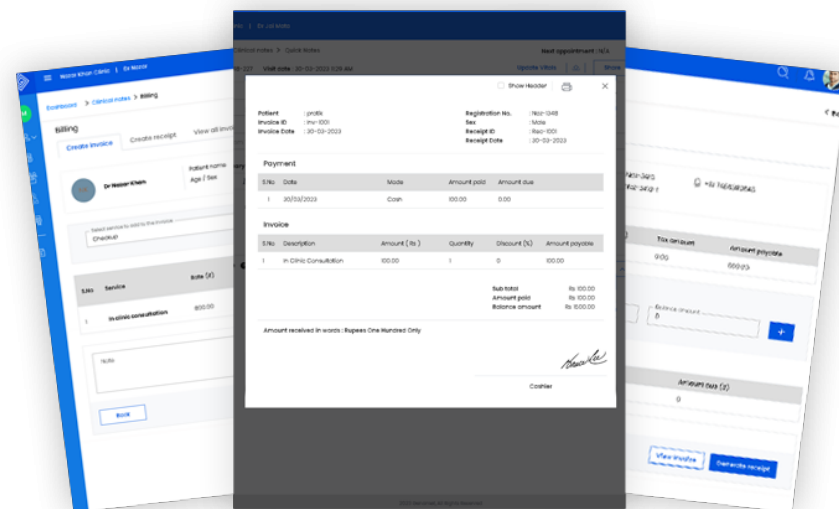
Nazar Khan Clinic | Dr Nazar

Dashboard > Clinical notes > Billing

Billing

Create invoice | Create receipt | View all invoices

Dr Nazar Khan

Patient name
Age / Sex

Select service to add to the invoice
Checkup

| S.No | Service | Rate (₹) |
|---|---|---|
| 1 | In clinic consultation | 800.00 |

Note

Back

Clinical notes > Quick Notes

Visit date : 02-03-2023 9:29 AM

Next appointment : N/A

Update Vitals

Show Header

Patient : pratik
Invoice ID : inv-1001
Invoice Date : 20-03-2023

Registration No. : Naz-0418
Sex : Male
Receipt ID : Rec-1001
Receipt Date : 20-03-2023

Payment

| S.No | Date | Mode | Amount paid | Amount due |
|---|---|---|---|---|
| 1 | 20/03/2023 | Cash | 100.00 | 0.00 |

Invoice

| S.No | Description | Amount ( Rs ) | Quantity | Discount (%) | Amount payable |
|---|---|---|---|---|---|
| 1 | In Clinic Consultation | 100.00 | 1 | 0 | 100.00 |

Sub total Rs 100.00
Amount paid Rs 100.00
Balance amount Rs 1000.00

Amount received in words : Rupees One Hundred Only

Cashier

| Tax amount | Amount payable |
|---|---|
| 0.00 | 800.00 |

Balance amount
0

Amount due (₹)
0

View invoice

Generate receipt